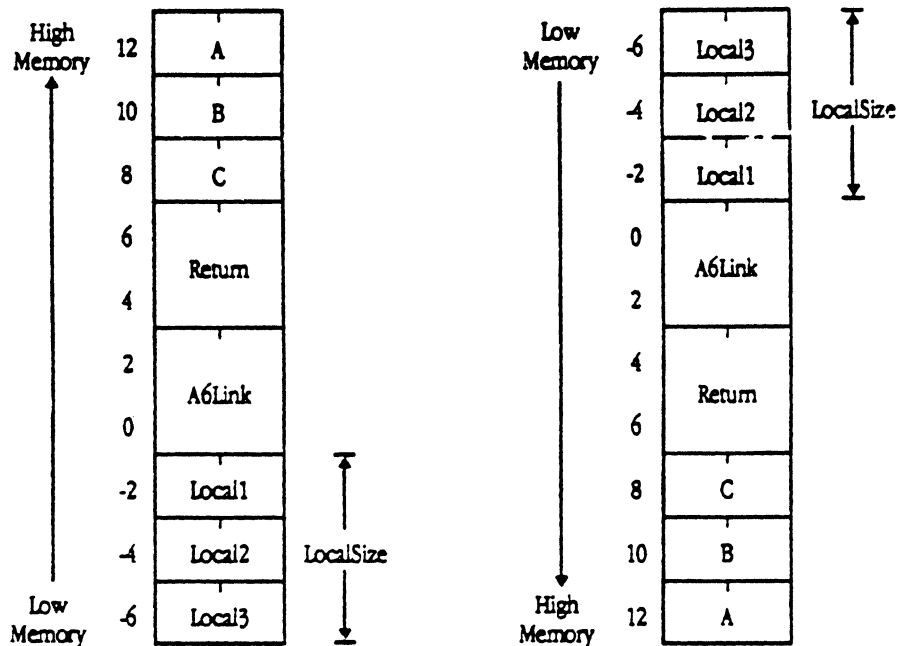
High Memory

12 A
10 B
8 C
6 Return
4
2 A6Link
0
-2 Local1
-4 Local2
-6 Local3

LocalSize

Low Memory

Low Memory

-6 Local3
-4 Local2
-2 Local1
0 A6Link
2
4 Return
6
8 C
10 B
12 A

LocalSize

High Memory